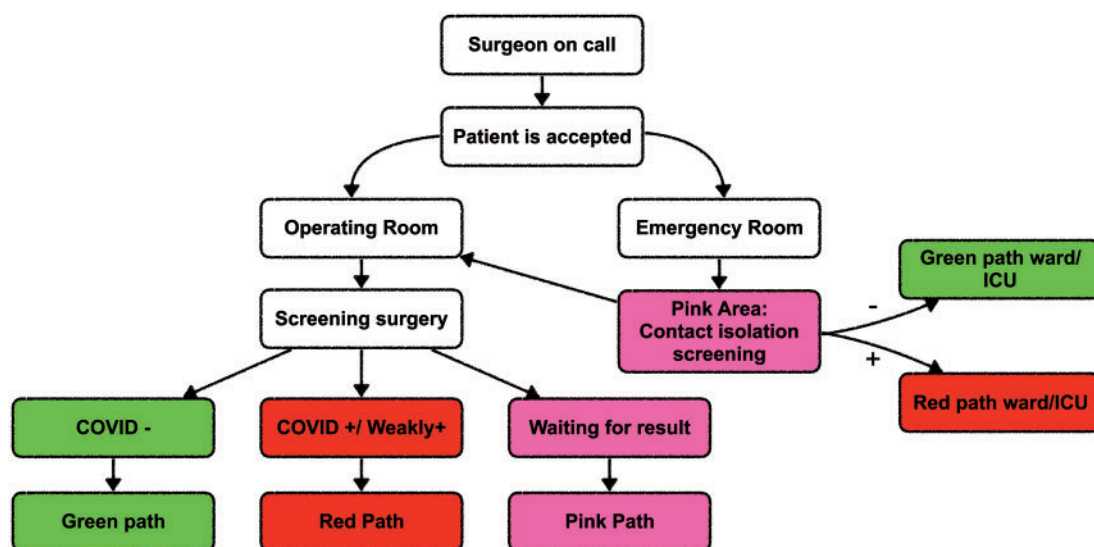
Surgeon on call

Patient is accepted

Operating Room

Emergency Room

Screening surgery

Pink Area: Contact isolation screening

Green path ward/ ICU

-

+

Red path ward/ICU

COVID -

COVID +/ Weakly+

Waiting for result

Green path

Red Path

Pink Path